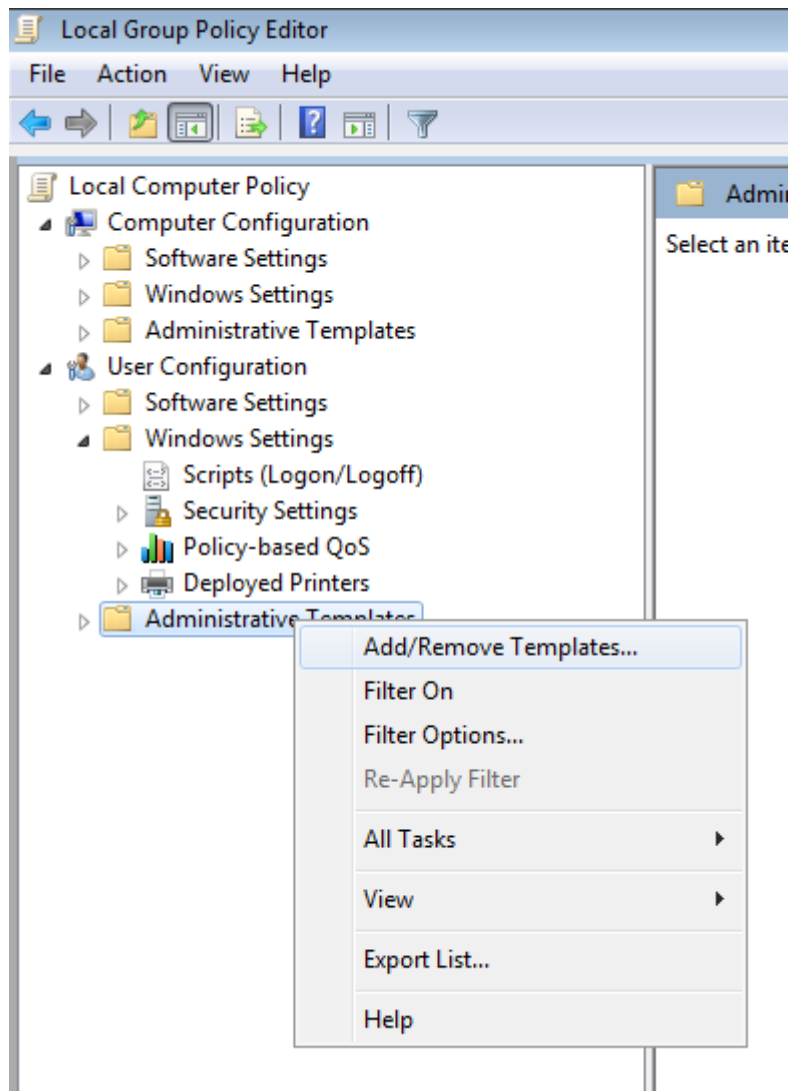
Local Group Policy Editor

File Action View Help

Local Computer Policy
Computer Configuration
Software Settings
Windows Settings
Administrative Templates
User Configuration
Software Settings
Windows Settings
Scripts (Logon/Logoff)
Security Settings
Policy-based QoS
Deployed Printers
Administrative Templates

Admi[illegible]

Select an ite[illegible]

Add/Remove Templates...
Filter On
Filter Options...
Re-Apply Filter
All Tasks
View
Export List...
Help